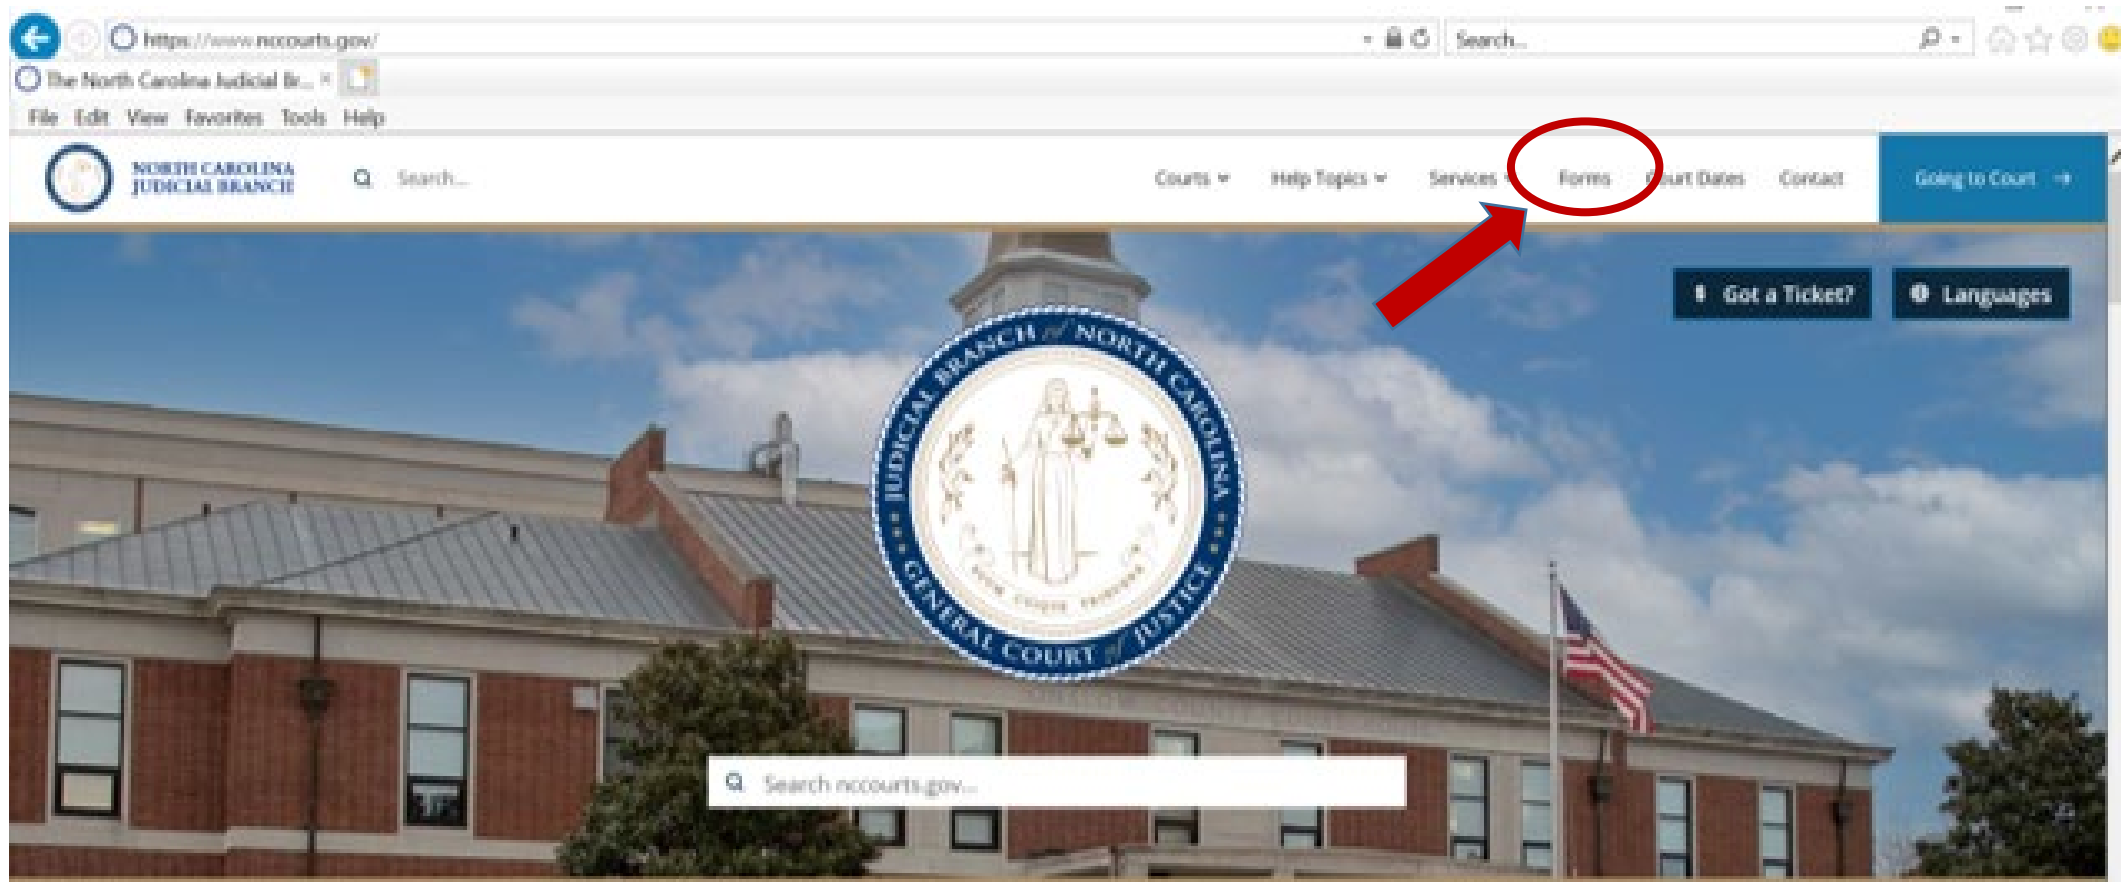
https://www.nccourts.gov/
Search...
The North Carolina Judicial Br... ×
File Edit View Favorites Tools Help
NORTH CAROLINA JUDICIAL BRANCH
Search...
Courts
Help Topics
Services
Forms
Court Dates
Contact
Going to Court
Got a Ticket?
Languages
JUDICIAL BRANCH of NORTH CAROLINA
GENERAL COURT of JUSTICE
Search nccourts.gov...